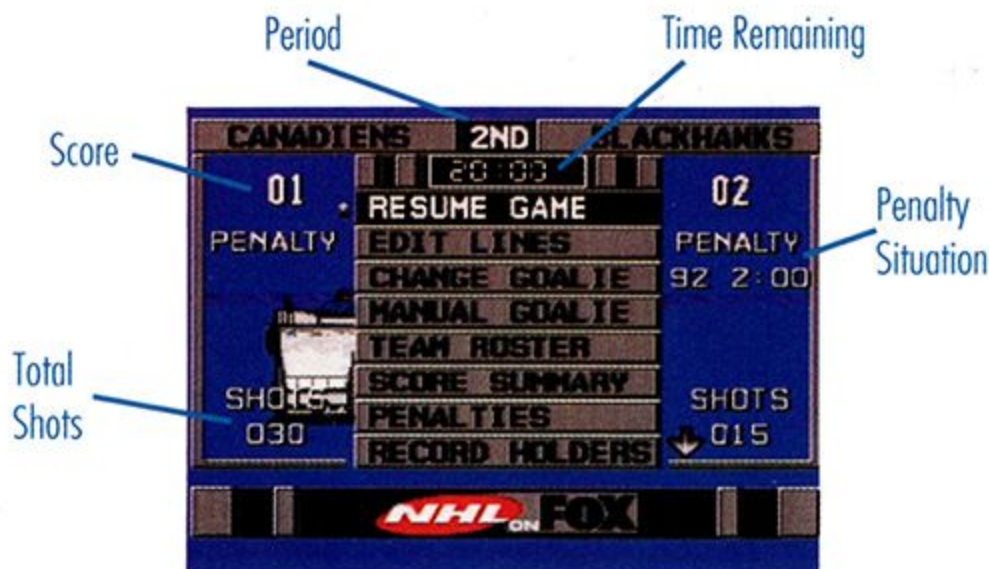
Period

Time Remaining

Score

CANADIENS 2ND BLACKHAWKS

20:00

01

02

RESUME GAME

EDIT LINES

CHANGE GOALIE

MANUAL GOALIE

TEAM ROSTER

SCORE SUMMARY

PENALTIES

RECORD HOLDERS

PENALTY

PENALTY

92 2:00

Penalty Situation

Total Shots

SHOTS

030

SHOTS

015

NHL ON FOX